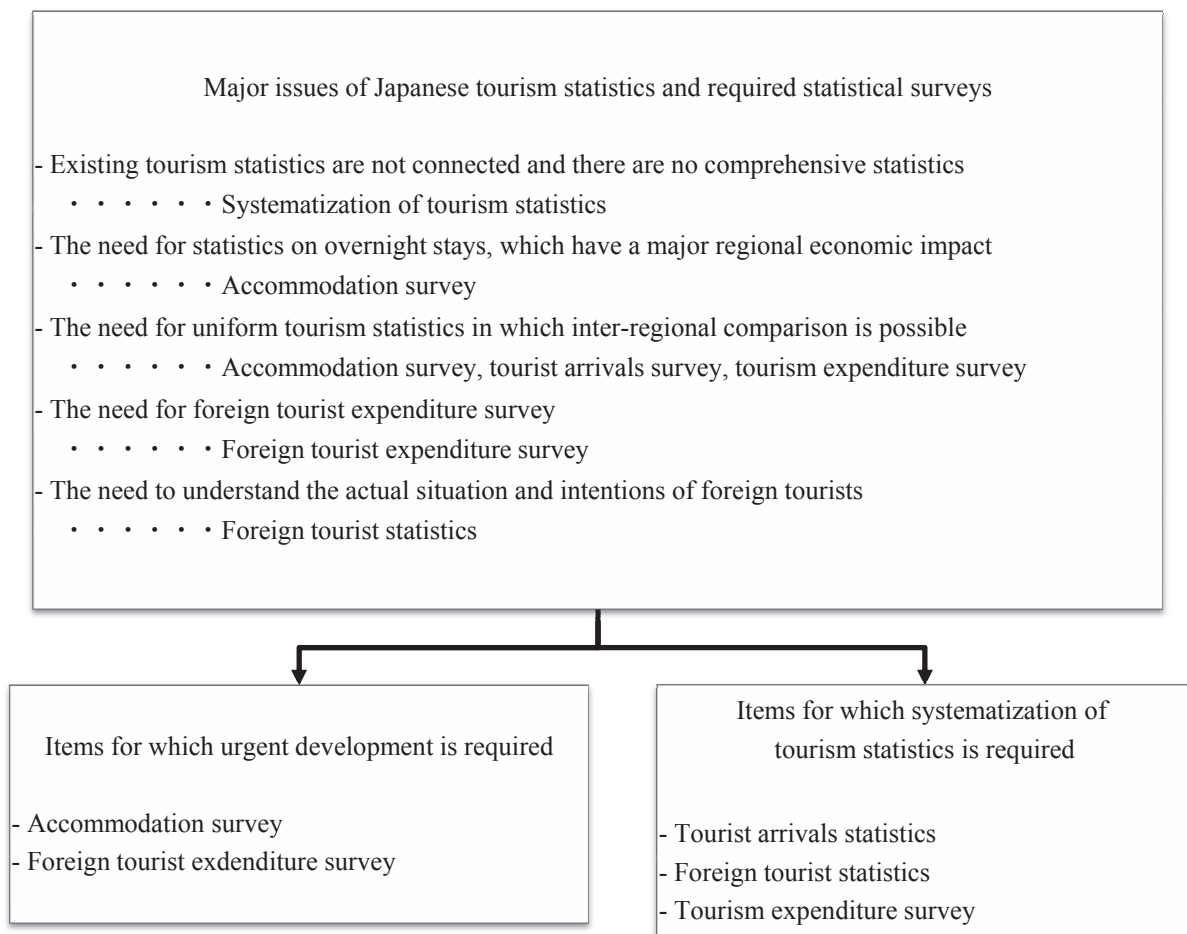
Major issues of Japanese tourism statistics and required statistical surveys

- Existing tourism statistics are not connected and there are no comprehensive statistics
・・・・・・Systematization of tourism statistics
- The need for statistics on overnight stays, which have a major regional economic impact
・・・・・・Accommodation survey
- The need for uniform tourism statistics in which inter-regional comparison is possible
・・・・・・Accommodation survey, tourist arrivals survey, tourism expenditure survey
- The need for foreign tourist expenditure survey
・・・・・・Foreign tourist expenditure survey
- The need to understand the actual situation and intentions of foreign tourists
・・・・・・Foreign tourist statistics

Items for which urgent development is required

- Accommodation survey
- Foreign tourist exdenditure survey

Items for which systematization of tourism statistics is required

- Tourist arrivals statistics
- Foreign tourist statistics
- Tourism expenditure survey